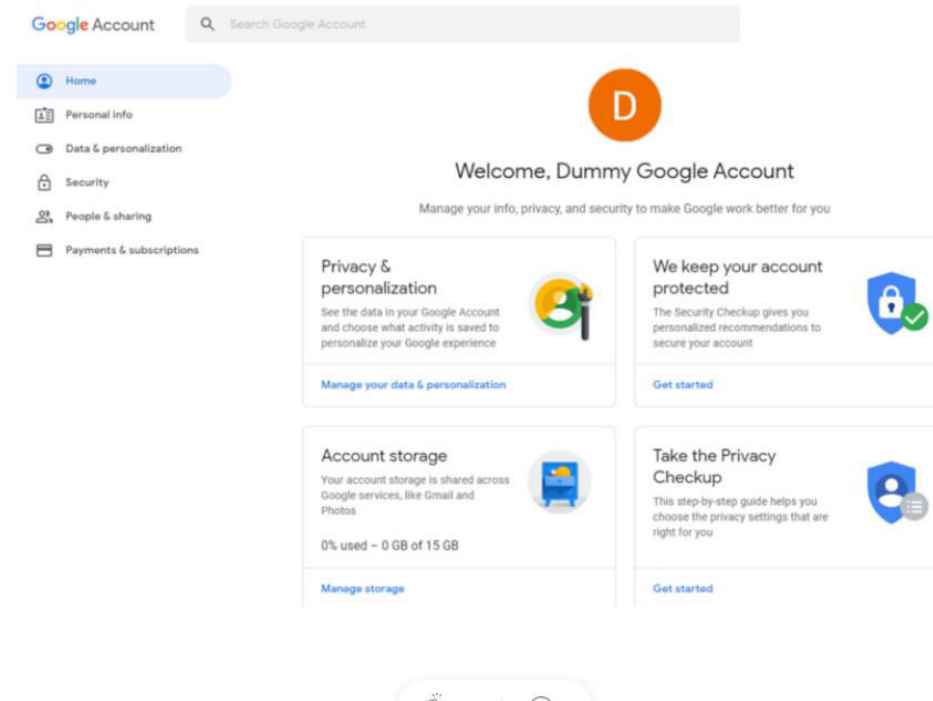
Google Account

Search Google Account

Home

Personal info

Data & personalization

Security

People & sharing

Payments & subscriptions

D

Welcome, Dummy Google Account

Manage your info, privacy, and security to make Google work better for you

Privacy & personalization

See the data in your Google Account and choose what activity is saved to personalize your Google experience

Manage your data & personalization

We keep your account protected

The Security Checkup gives you personalized recommendations to secure your account

Get started

Account storage

Your account storage is shared across Google services, like Gmail and Photos

0% used – 0 GB of 15 GB

Manage storage

Take the Privacy Checkup

This step-by-step guide helps you choose the privacy settings that are right for you

Get started